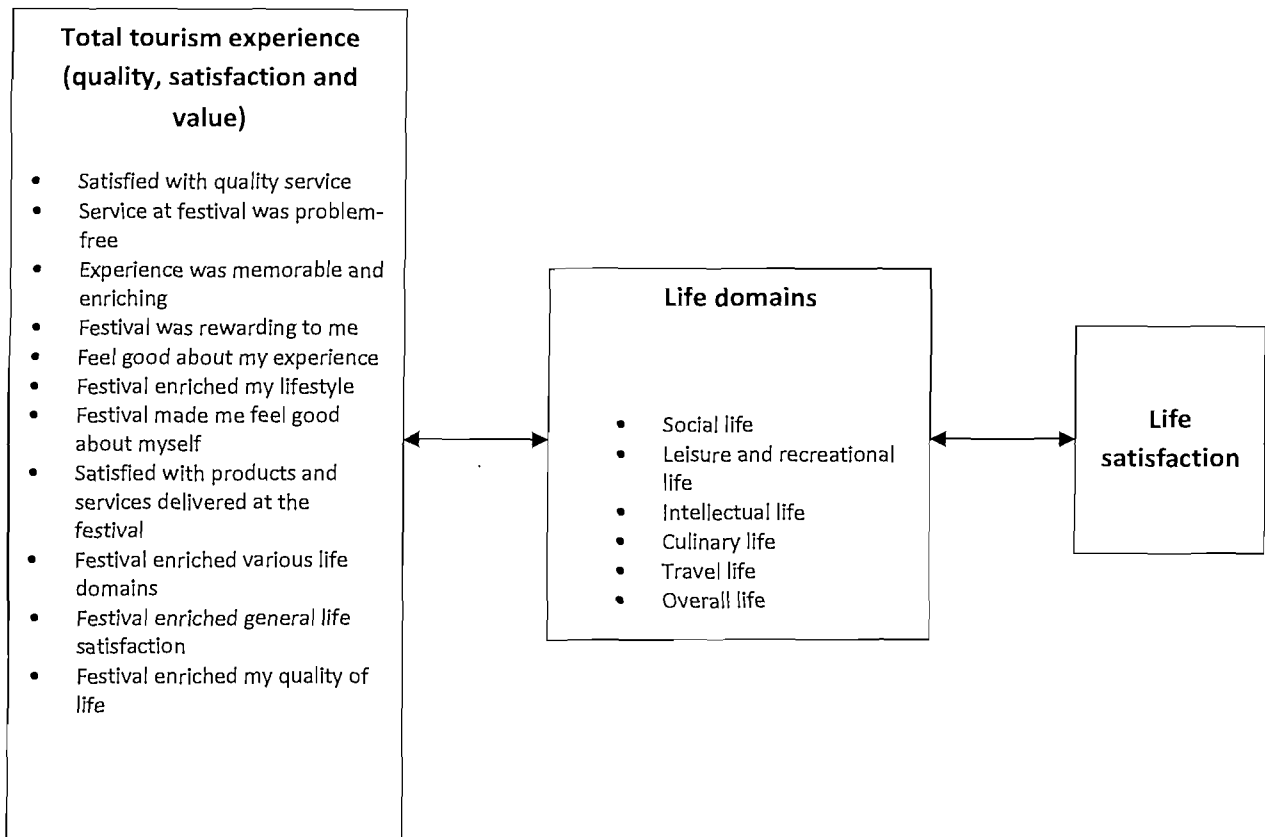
Total tourism experience (quality, satisfaction and value)

- Satisfied with quality service
- Service at festival was problem-free
- Experience was memorable and enriching
- Festival was rewarding to me
- Feel good about my experience
- Festival enriched my lifestyle
- Festival made me feel good about myself
- Satisfied with products and services delivered at the festival
- Festival enriched various life domains
- Festival enriched general life satisfaction
- Festival enriched my quality of life

Life domains

- Social life
- Leisure and recreational life
- Intellectual life
- Culinary life
- Travel life
- Overall life

Life satisfaction